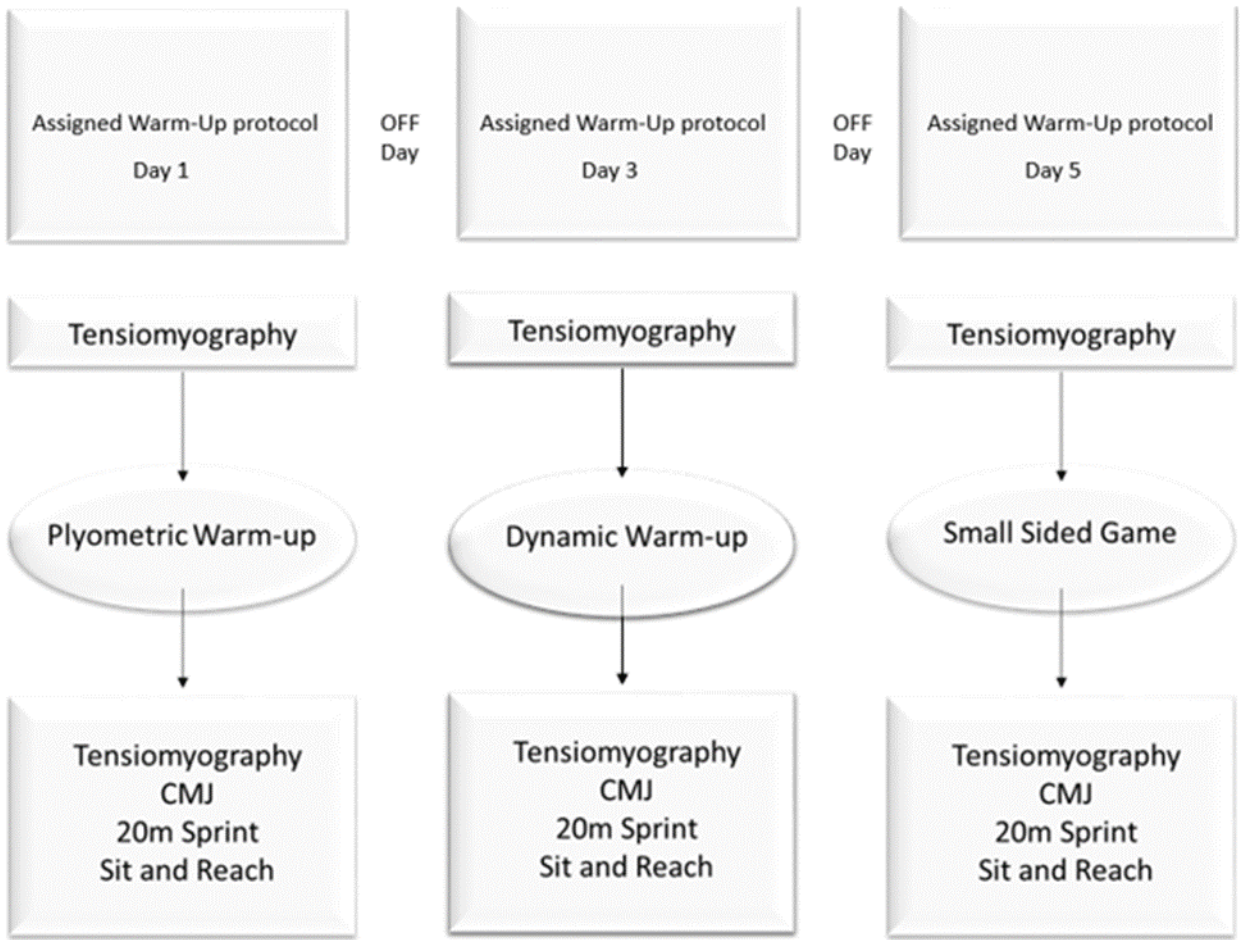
Assigned Warm-Up protocol
Day 1

OFF
Day

Assigned Warm-Up protocol
Day 3

OFF
Day

Assigned Warm-Up protocol
Day 5

Tensiomyography

Tensiomyography

Tensiomyography

Plyometric Warm-up

Dynamic Warm-up

Small Sided Game

Tensiomyography
CMJ
20m Sprint
Sit and Reach

Tensiomyography
CMJ
20m Sprint
Sit and Reach

Tensiomyography
CMJ
20m Sprint
Sit and Reach